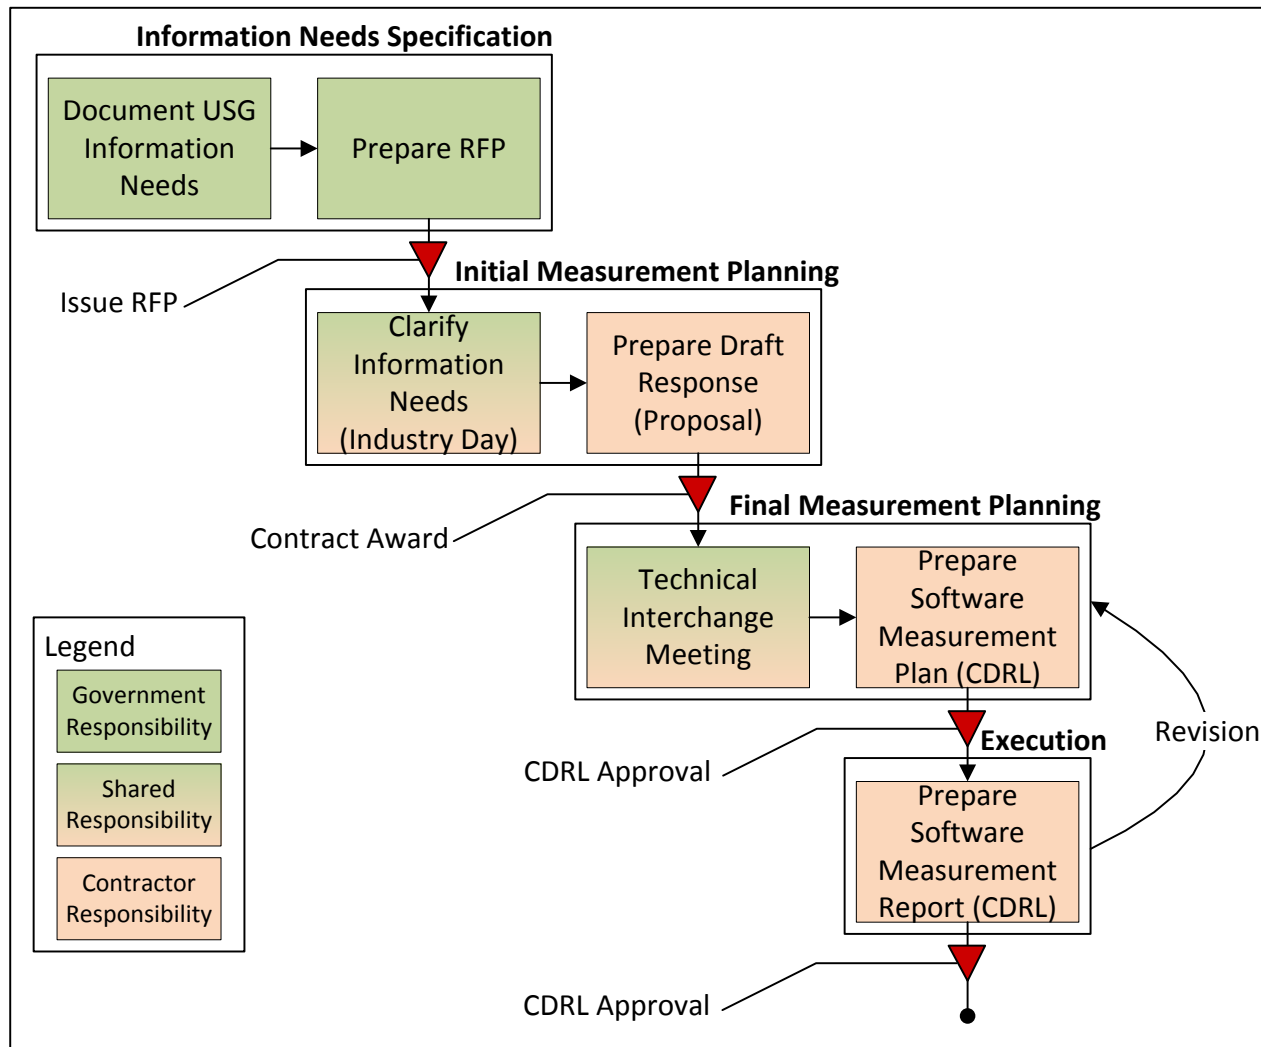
Information Needs Specification

Document USG Information Needs

Prepare RFP

Issue RFP

Initial Measurement Planning

Clarify Information Needs (Industry Day)

Prepare Draft Response (Proposal)

Contract Award

Final Measurement Planning

Technical Interchange Meeting

Prepare Software Measurement Plan (CDRL)

Legend

Government Responsibility

Shared Responsibility

Contractor Responsibility

CDRL Approval

Execution

Revision

Prepare Software Measurement Report (CDRL)

CDRL Approval